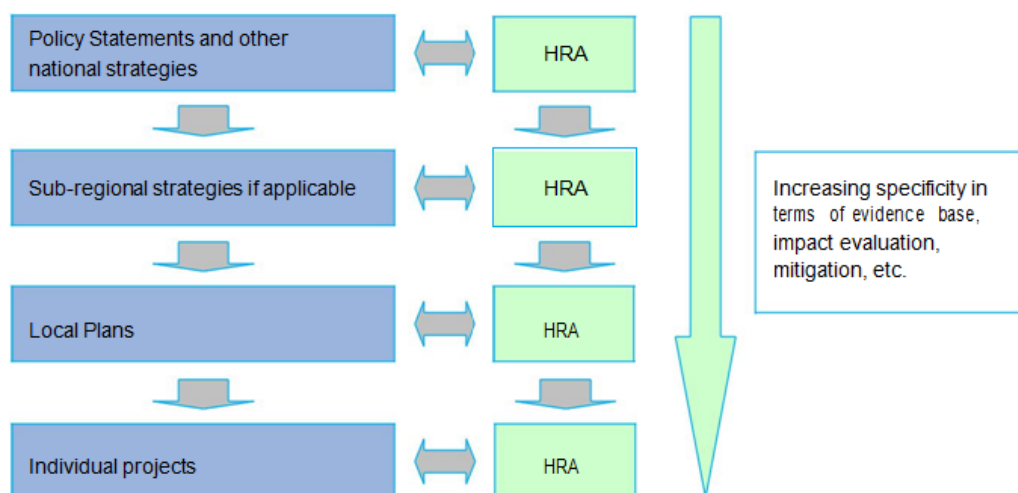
Policy Statements and other national strategies

HRA

Sub-regional strategies if applicable

HRA

Local Plans

HRA

Individual projects

HRA

Increasing specificity in terms of evidence base, impact evaluation, mitigation, etc.